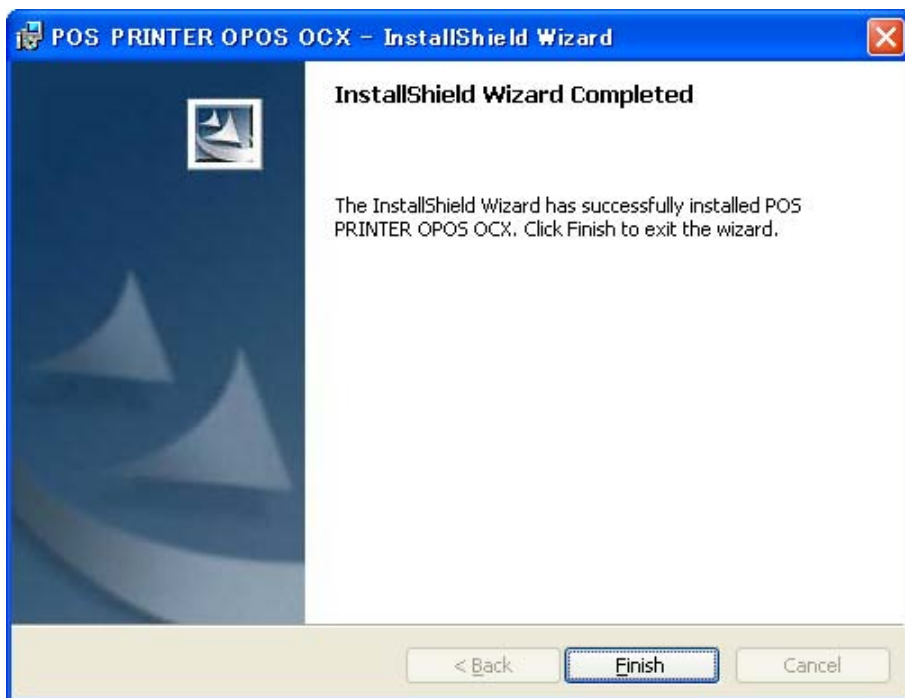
POS PRINTER OPOS OCX - InstallShield Wizard

InstallShield Wizard Completed

The InstallShield Wizard has successfully installed POS PRINTER OPOS OCX. Click Finish to exit the wizard.

< Back

Finish

Cancel